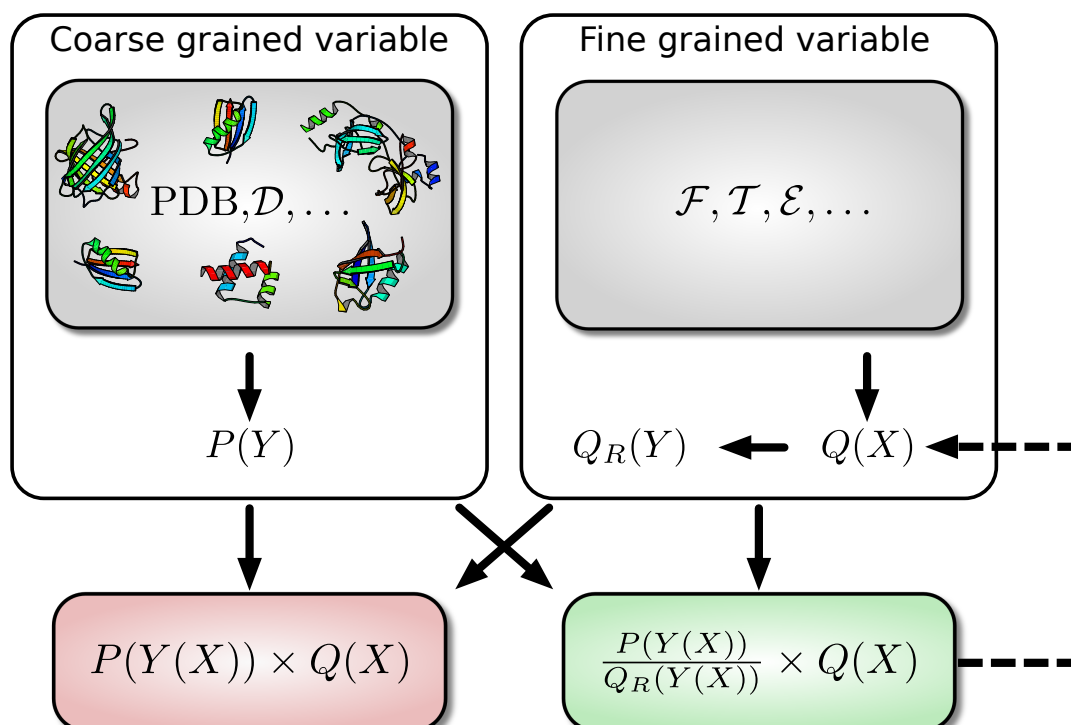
Coarse grained variable

PDB,$\mathcal{D}, \ldots$

$P(Y)$

Fine grained variable

$\mathcal{F}, \mathcal{T}, \mathcal{E}, \ldots$

$Q_R(Y)$

$Q(X)$

$P(Y(X)) \times Q(X)$

$\frac{P(Y(X))}{Q_R(Y(X))} \times Q(X)$